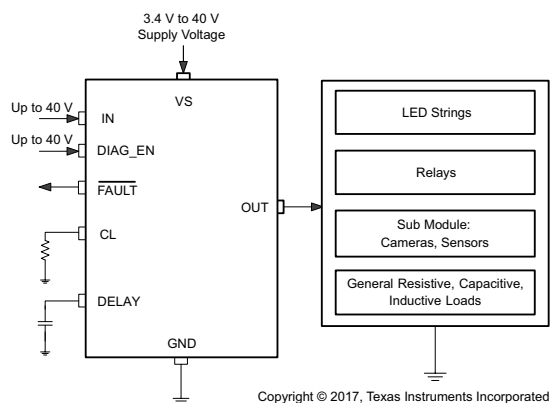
3.4 V to 40 V
Supply Voltage

VS

Up to 40 V
IN

Up to 40 V
DIAG_EN

$\overline{\text{FAULT}}$

CL

DELAY

GND

OUT

LED Strings

Relays

Sub Module:
Cameras, Sensors

General Resistive, Capacitive, Inductive Loads

Copyright © 2017, Texas Instruments Incorporated